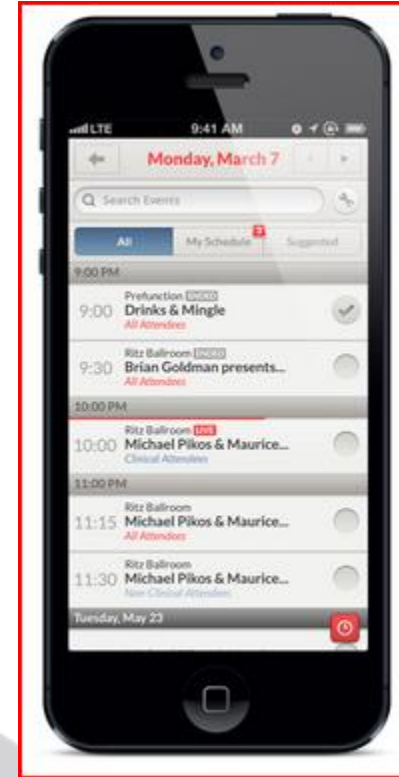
LTE 9:41 AM

Monday, March 7

Search Events

All
My Schedule 2
Suggested

9:00 PM

9:00 Prefunction ENDED
Drinks & Mingle
All Attendees

9:30 Ritz Ballroom ENDED
Brian Goldman presents...
All Attendees

10:00 PM

10:00 Ritz Ballroom LIVE
Michael Pikos & Maurice...
Clinical Attendees

11:00 PM

11:15 Ritz Ballroom
Michael Pikos & Maurice...
All Attendees

11:30 Ritz Ballroom
Michael Pikos & Maurice...
Non Clinical Attendees

Tuesday, May 23